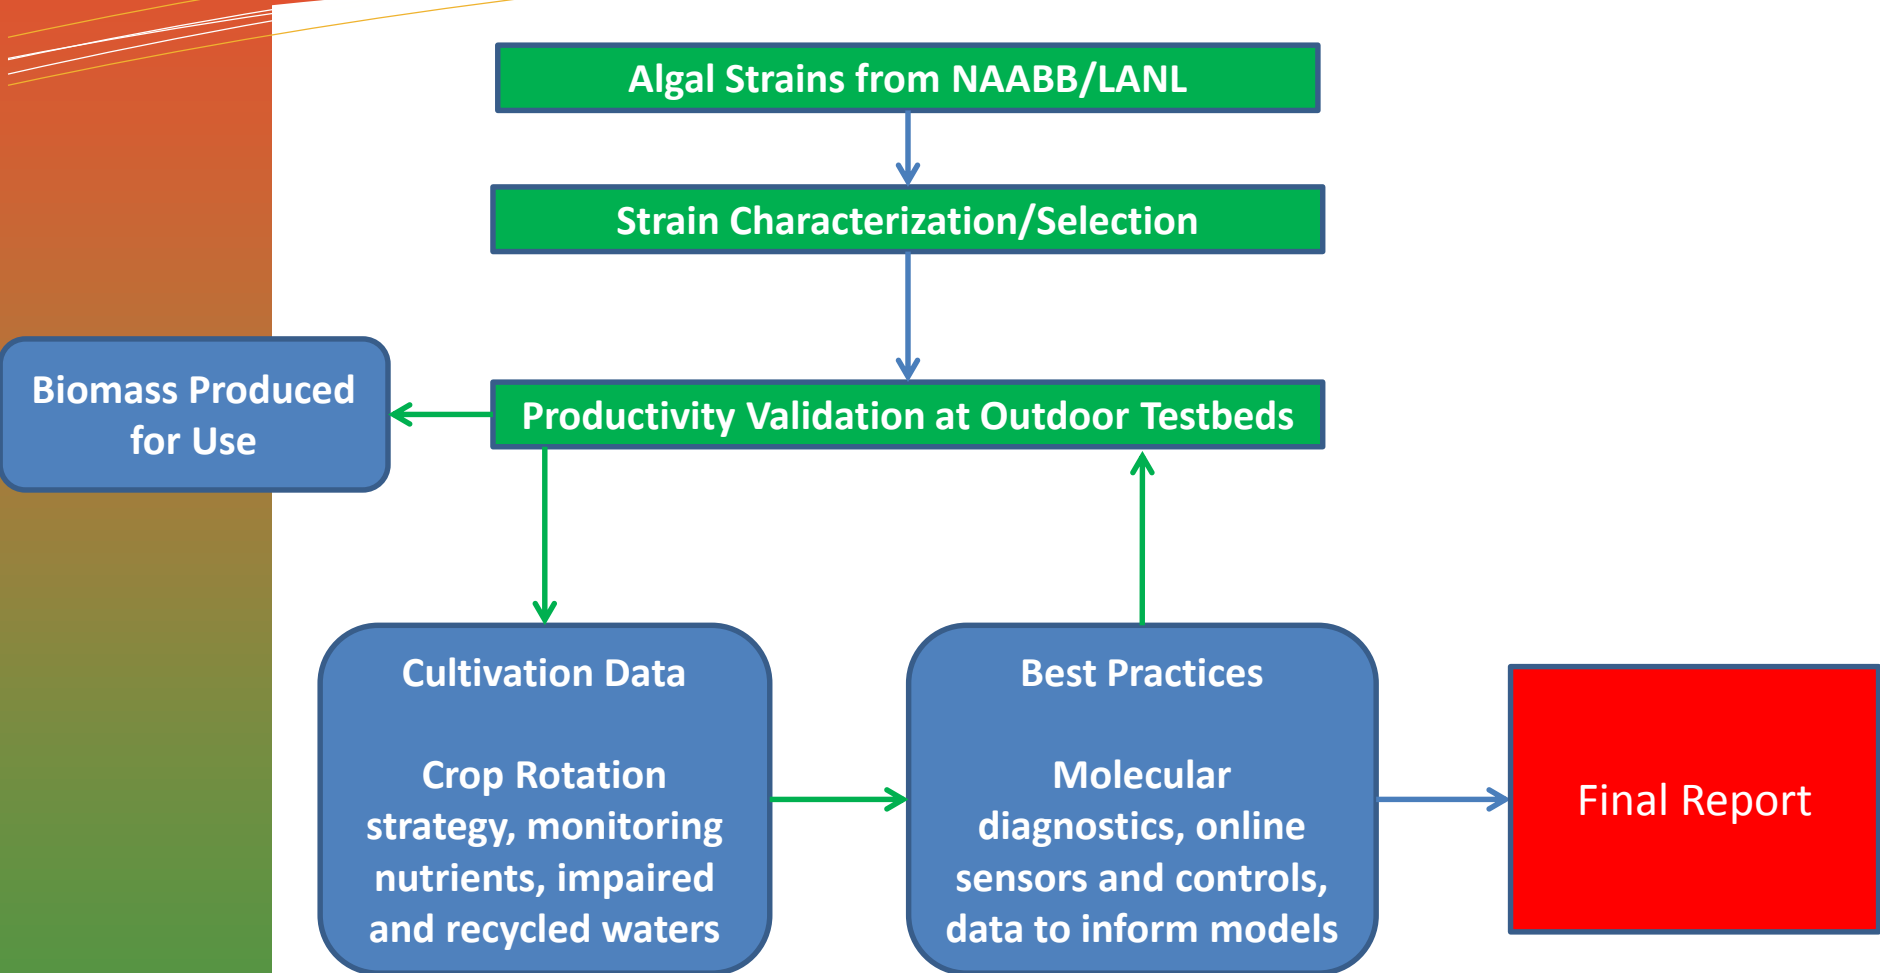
Algal Strains from NAABB/LANL

Strain Characterization/Selection

Biomass Produced for Use

Productivity Validation at Outdoor Testbeds

Cultivation Data

Crop Rotation strategy, monitoring nutrients, impaired and recycled waters

Best Practices

Molecular diagnostics, online sensors and controls, data to inform models

Final Report